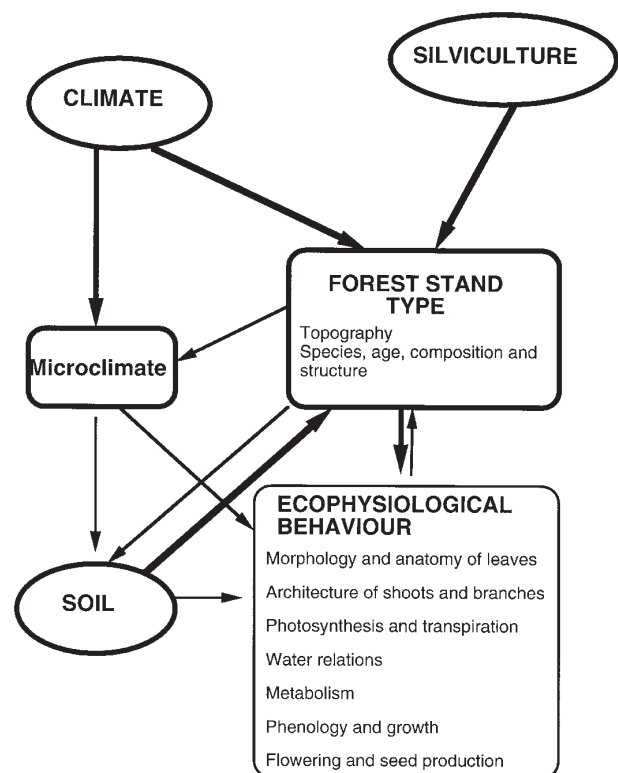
SILVICULTURE

CLIMATE

FOREST STAND TYPE
Topography
Species, age, composition and structure

Microclimate

ECOPHYSIOLOGICAL BEHAVIOUR
Morphology and anatomy of leaves
Architecture of shoots and branches
Photosynthesis and transpiration
Water relations
Metabolism
Phenology and growth
Flowering and seed production

SOIL